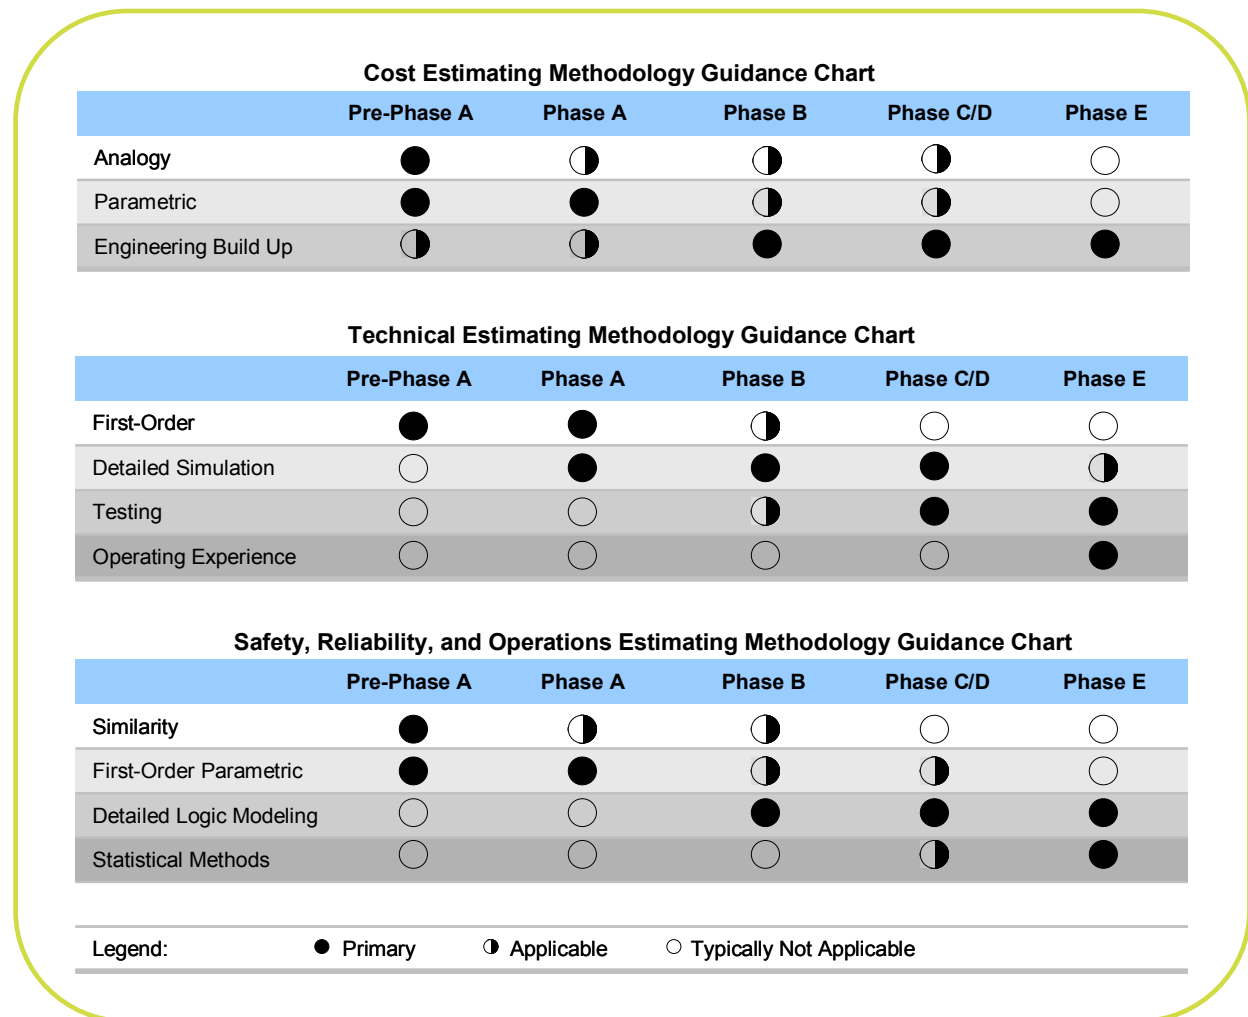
Cost Estimating Methodology Guidance Chart

| | Pre-Phase A | Phase A | Phase B | Phase C/D | Phase E |
|---|---|---|---|---|---|
| Analogy | ● | ◑ | ◑ | ◑ | ○ |
| Parametric | ● | ● | ◑ | ◑ | ○ |
| Engineering Build Up | ◑ | ◑ | ● | ● | ● |

Technical Estimating Methodology Guidance Chart

| | Pre-Phase A | Phase A | Phase B | Phase C/D | Phase E |
|---|---|---|---|---|---|
| First-Order | ● | ● | ◑ | ○ | ○ |
| Detailed Simulation | ○ | ● | ● | ● | ◑ |
| Testing | ○ | ○ | ◑ | ● | ● |
| Operating Experience | ○ | ○ | ○ | ○ | ● |

Safety, Reliability, and Operations Estimating Methodology Guidance Chart

| | Pre-Phase A | Phase A | Phase B | Phase C/D | Phase E |
|---|---|---|---|---|---|
| Similarity | ● | ◑ | ◑ | ○ | ○ |
| First-Order Parametric | ● | ● | ◑ | ◑ | ○ |
| Detailed Logic Modeling | ○ | ○ | ● | ● | ● |
| Statistical Methods | ○ | ○ | ○ | ◑ | ● |

Legend: ● Primary ◑ Applicable ○ Typically Not Applicable